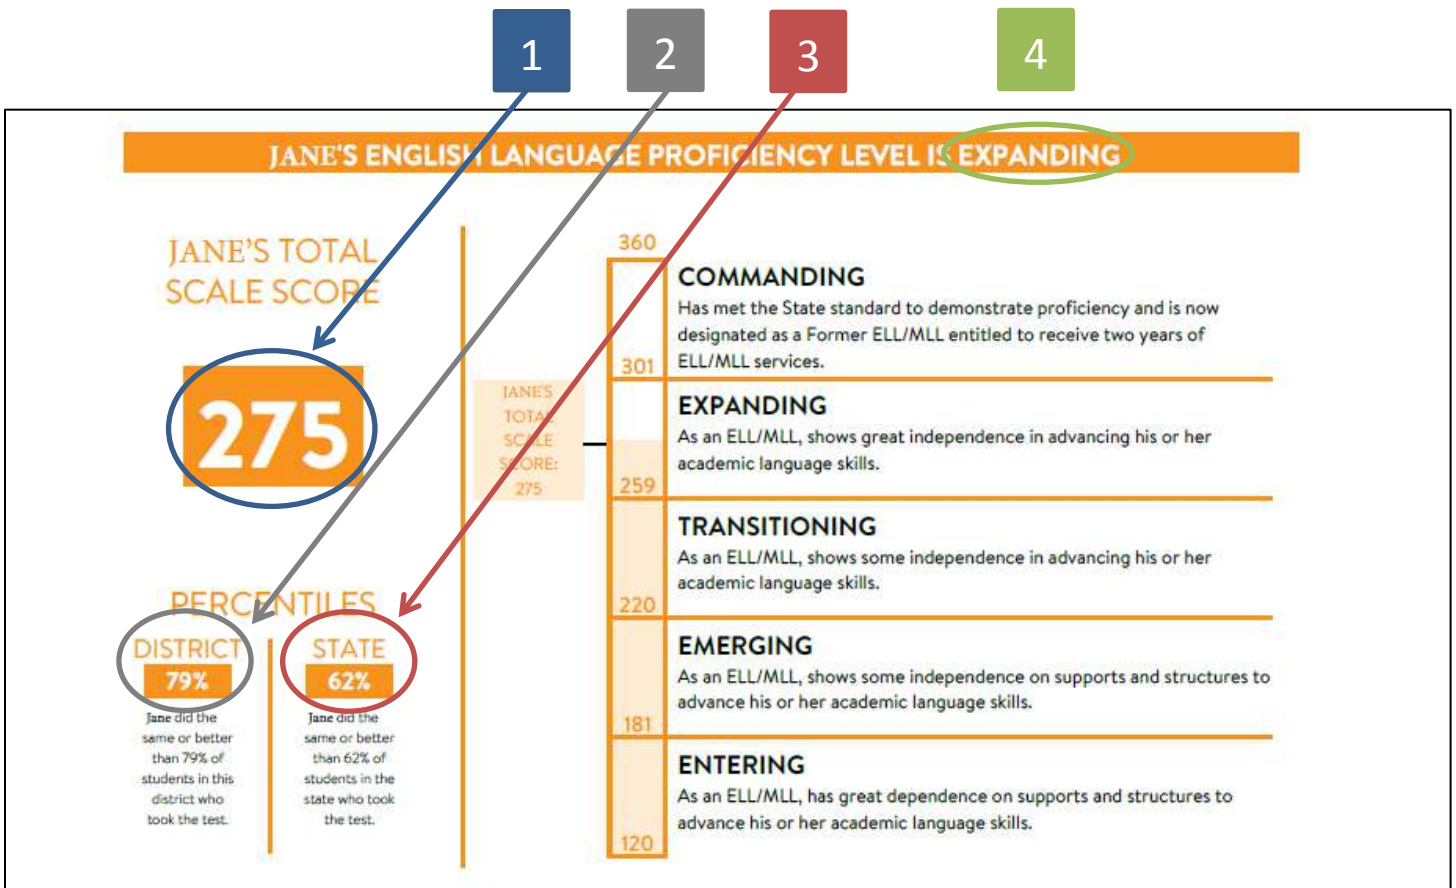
1 2 3 4

JANE'S ENGLISH LANGUAGE PROFICIENCY LEVEL IS EXPANDING

JANE'S TOTAL SCALE SCORE

275

PERCENTILES

DISTRICT
79%
Jane did the same or better than 79% of students in this district who took the test.

STATE
62%
Jane did the same or better than 62% of students in the state who took the test.

JANE'S TOTAL SCALE SCORE: 275

360

COMMANDING
Has met the State standard to demonstrate proficiency and is now designated as a Former ELL/MLL entitled to receive two years of ELL/MLL services.

301

EXPANDING
As an ELL/MLL, shows great independence in advancing his or her academic language skills.

259

TRANSITIONING
As an ELL/MLL, shows some independence in advancing his or her academic language skills.

220

EMERGING
As an ELL/MLL, shows some independence on supports and structures to advance his or her academic language skills.

181

ENTERING
As an ELL/MLL, has great dependence on supports and structures to advance his or her academic language skills.

120